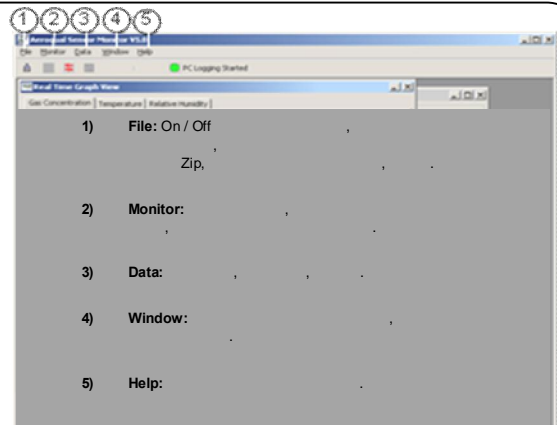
①②③④⑤

Advanced Sensor Monitor V5.0

File Monitor Data Window Help

PC Logging Started

Real Time Graph View

Gas Concentration | Temperature | Relative Humidity

1) File: On / Off ,
,
Zip, , .

2) Monitor: ,
, .

3) Data: , , .

4) Window: ,
.

5) Help: .